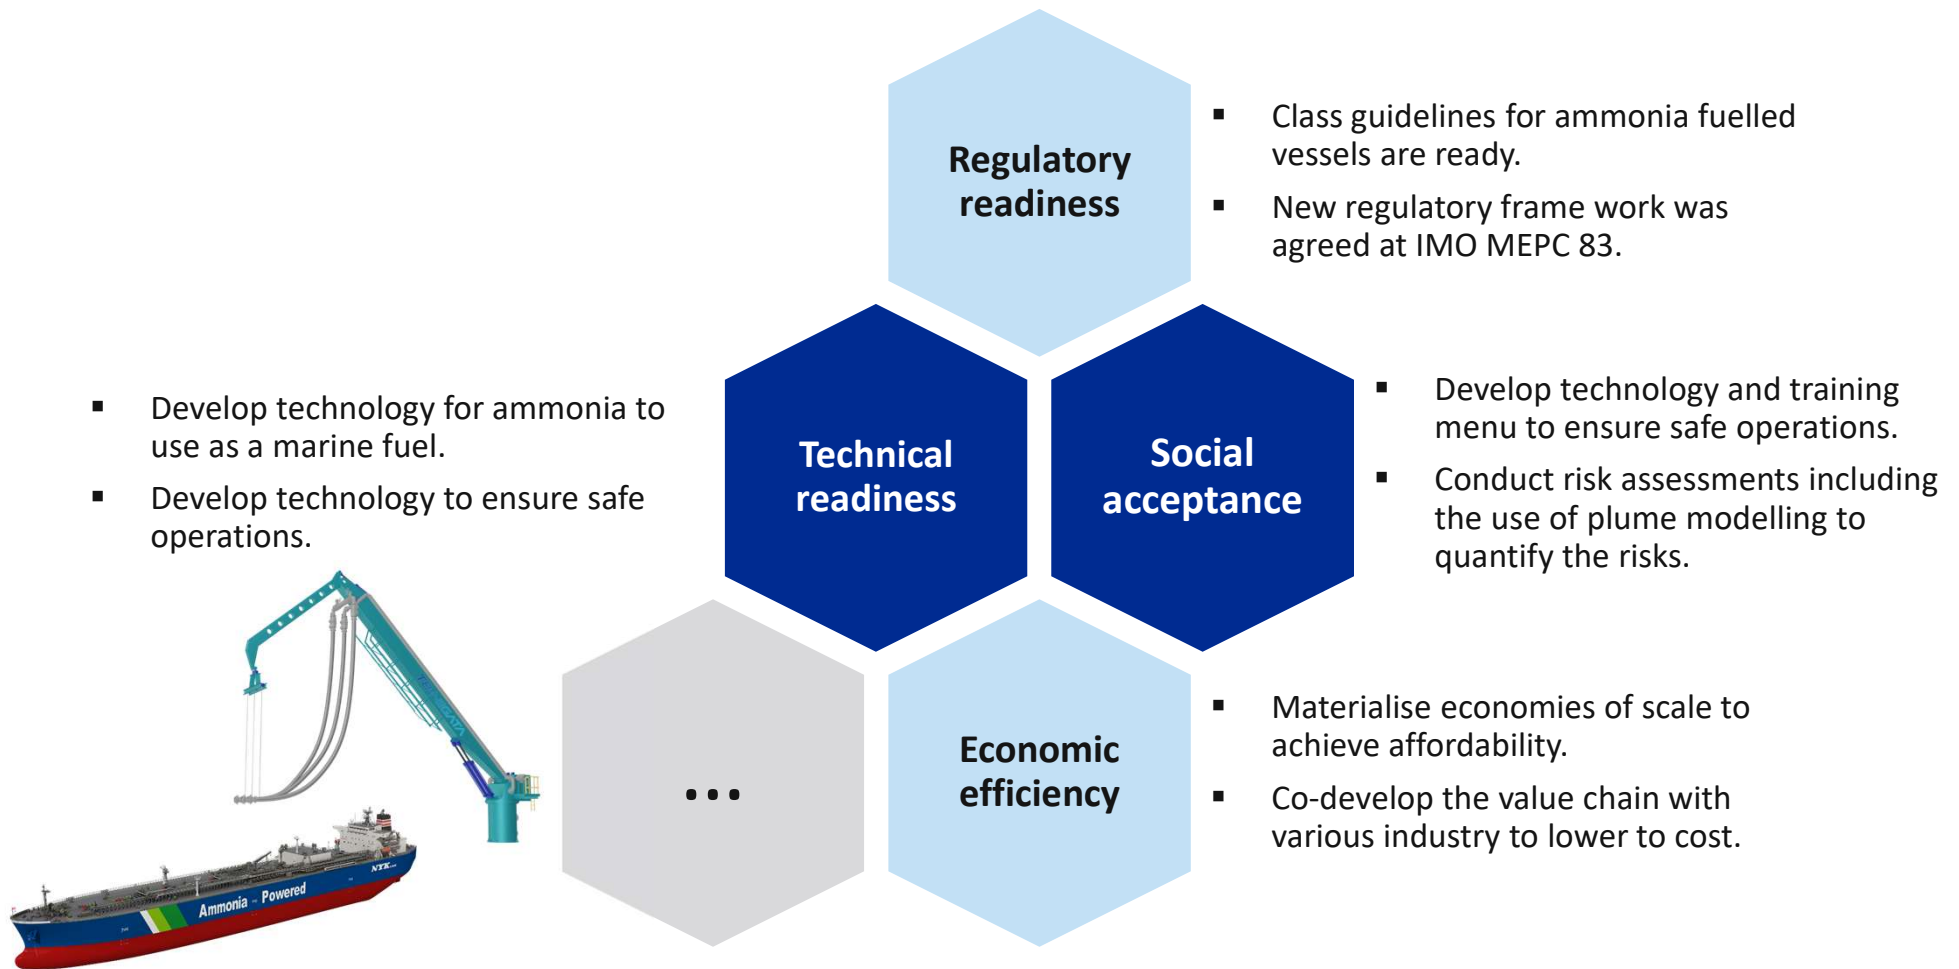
Regulatory readiness

- Class guidelines for ammonia fuelled vessels are ready.
- New regulatory frame work was agreed at IMO MEPC 83.

- Develop technology for ammonia to use as a marine fuel.
- Develop technology to ensure safe operations.

Technical readiness

Social acceptance

- Develop technology and training menu to ensure safe operations.
- Conduct risk assessments including the use of plume modelling to quantify the risks.

...

Economic efficiency

- Materialise economies of scale to achieve affordability.
- Co-develop the value chain with various industry to lower to cost.

Ammonia Powered

NYK